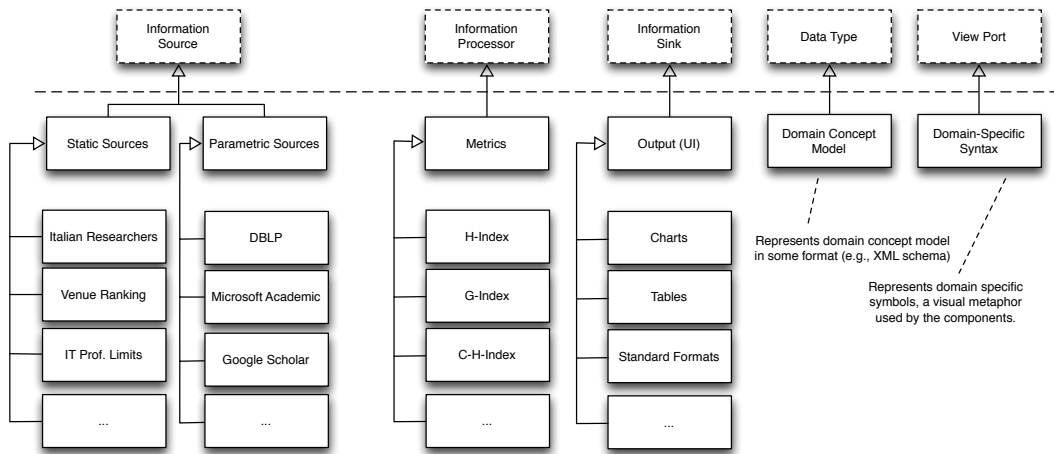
Information Source

Information Processor

Information Sink

Data Type

View Port

Static Sources

Parametric Sources

Metrics

Output (UI)

Domain Concept Model

Domain-Specific Syntax

Italian Researchers

Venue Ranking

IT Prof. Limits

...

DBLP

Microsoft Academic

Google Scholar

...

H-Index

G-Index

C-H-Index

...

Charts

Tables

Standard Formats

...

Represents domain concept model in some format (e.g., XML schema)

Represents domain specific symbols, a visual metaphor used by the components.